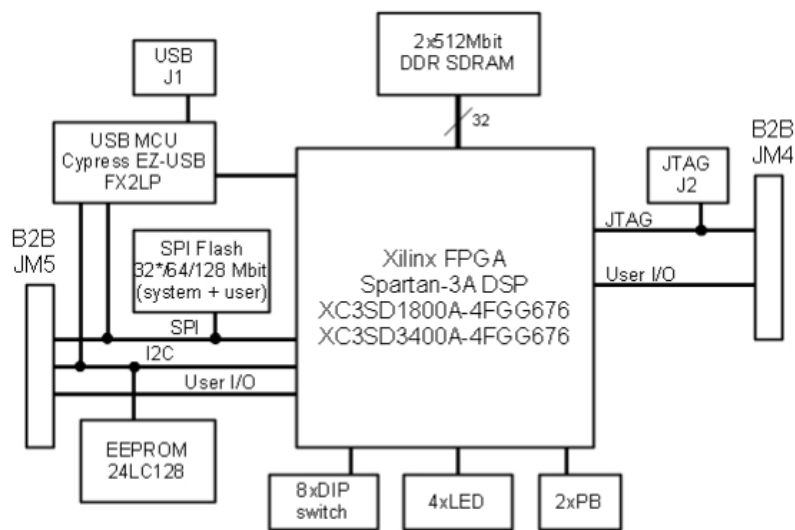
USB J1

2x512Mbit DDR SDRAM

32

USB MCU Cypress EZ-USB FX2LP

B2B JM4

JTAG J2

JTAG

B2B JM5

SPI Flash 32*/64/128 Mbit (system + user)

Xilinx FPGA Spartan-3A DSP XC3SD1800A-4FGG676 XC3SD3400A-4FGG676

User I/O

SPI

I2C

User I/O

EEPROM 24LC128

8xDIP switch

4xLED

2xPB